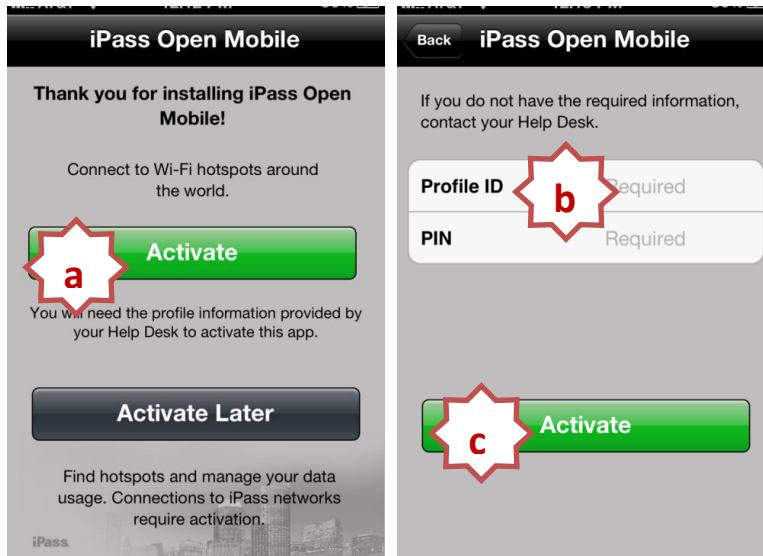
iPass Open Mobile

Thank you for installing iPass Open Mobile!

Connect to Wi-Fi hotspots around the world.

Activate

a

You will need the profile information provided by your Help Desk to activate this app.

Activate Later

Find hotspots and manage your data usage. Connections to iPass networks require activation.

iPass

Back

iPass Open Mobile

If you do not have the required information, contact your Help Desk.

| Profile ID | Required |
|---|---|
| PIN | Required |

b

Activate

c